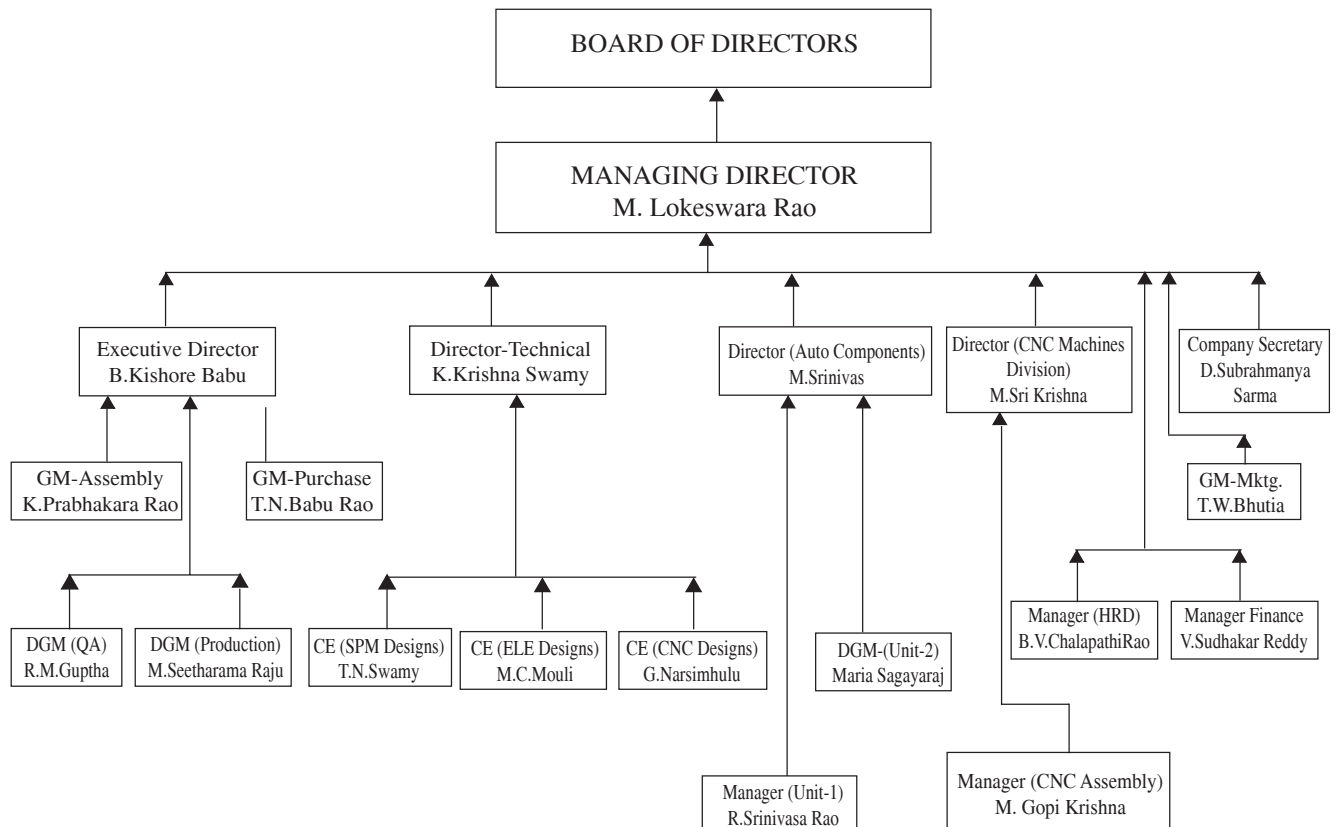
BOARD OF DIRECTORS

MANAGING DIRECTOR
M. Lokeswara Rao

Executive Director
B.Kishore Babu

Director-Technical
K.Krishna Swamy

Director (Auto Components)
M.Srinivas

Director (CNC Machines Division)
M.Sri Krishna

Company Secretary
D.Subrahmanya Sarma

GM-Assembly
K.Prabhakara Rao

GM-Purchase
T.N.Babu Rao

GM-Mktg.
T.W.Bhutia

DGM (QA)
R.M.Guptha

DGM (Production)
M.Seetharama Raju

CE (SPM Designs)
T.N.Swamy

CE (ELE Designs)
M.C.Mouli

CE (CNC Designs)
G.Narsimhulu

DGM-(Unit-2)
Maria Sagayaraj

Manager (HRD)
B.V.ChalapathiRao

Manager Finance
V.Sudhakar Reddy

Manager (Unit-1)
R.Srinivasa Rao

Manager (CNC Assembly)
M. Gopi Krishna